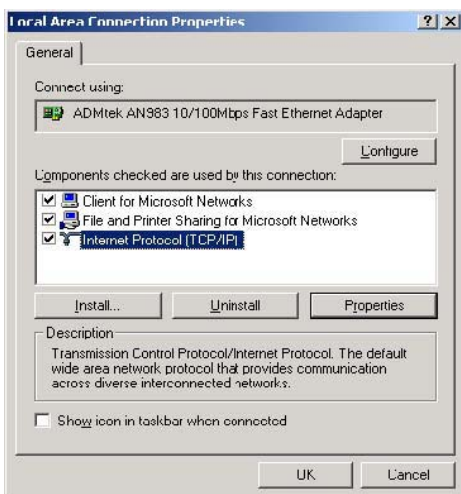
Local Area Connection Properties

?| X

General

Connect using:

ADMtek AN983 10/100Mbps Fast Ethernet Adapter

Configure

Components checked are used by this connection:

Client for Microsoft Networks

File and Printer Sharing for Microsoft Networks

Internet Protocol (TCP/IP)

Install...

Uninstall

Properties

Description

Transmission Control Protocol/Internet Protocol. The default wide area network protocol that provides communication across diverse interconnected networks.

Show icon in taskbar when connected

OK

Cancel